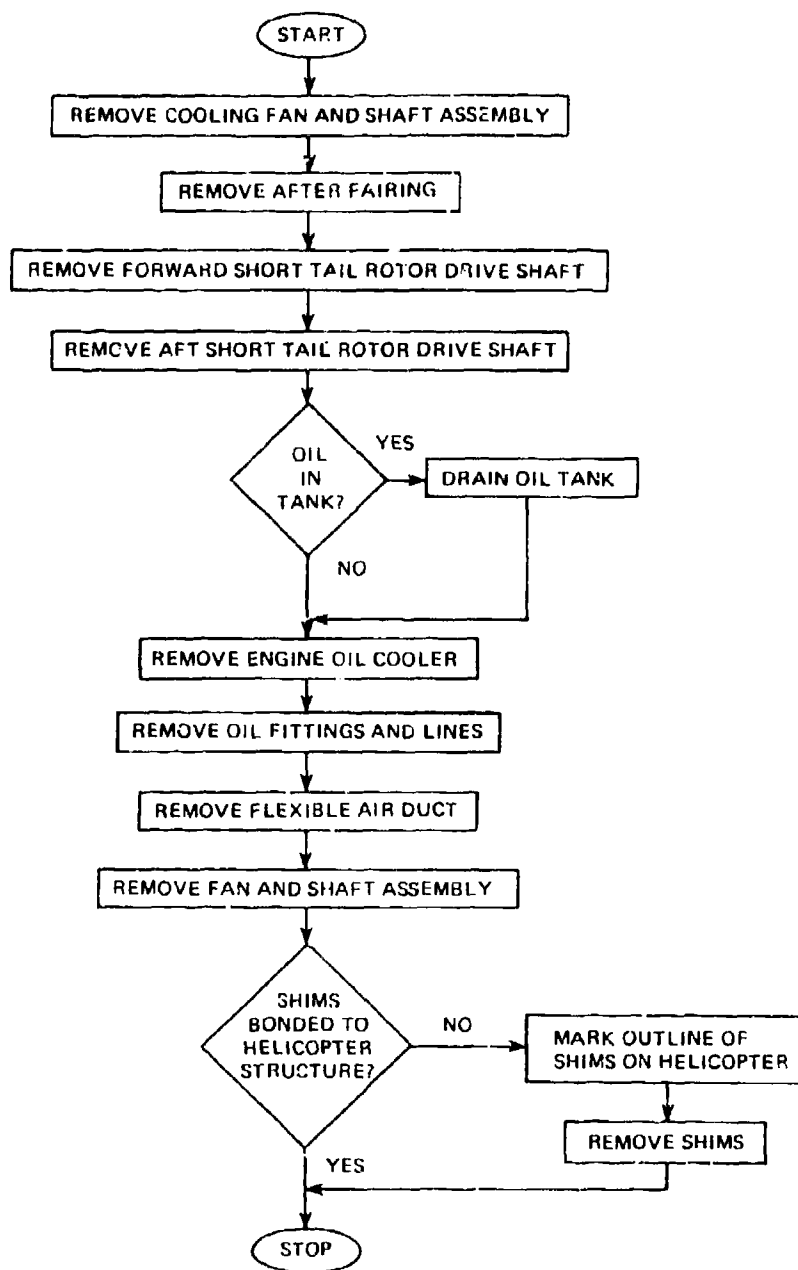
START

REMOVE COOLING FAN AND SHAFT ASSEMBLY

REMOVE AFTER FAIRING

REMOVE FORWARD SHORT TAIL ROTOR DRIVE SHAFT

REMCVE AFT SHORT TAIL ROTOR DRIVE SHAFT

OIL IN TANK?

YES

DRAIN OIL TANK

NO

REMOVE ENGINE OIL COOLER

REMOVE OIL FITTINGS AND LINES

REMOVE FLEXIBLE AIR DUCT

REMOVE FAN AND SHAFT ASSEMBLY

SHIMS BONDED TO HELICOPTER STRUCTURE?

NO

MARK OUTLINE OF SHIMS ON HELICOPTER

REMOVE SHIMS

YES

STOP